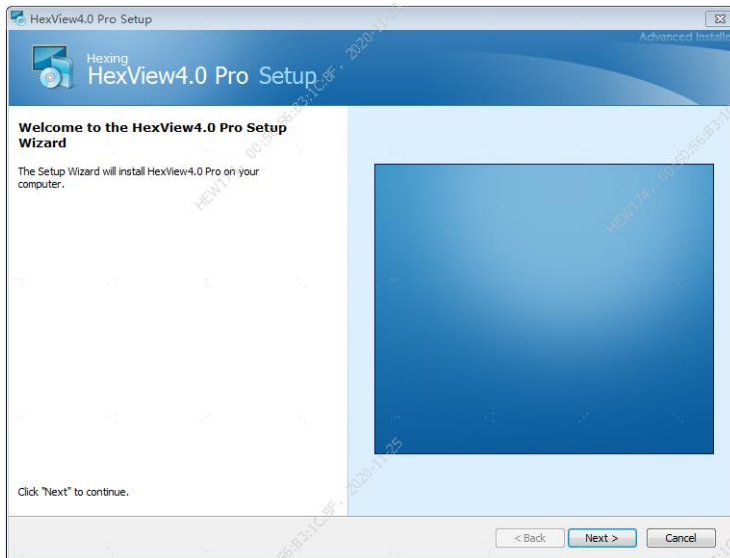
HexView4.0 Pro Setup

Advanced Installe

Hexing
HexView4.0 Pro Setup

Welcome to the HexView4.0 Pro Setup Wizard

The Setup Wizard will install HexView4.0 Pro on your computer.

Click "Next" to continue.

< Back
Next >
Cancel